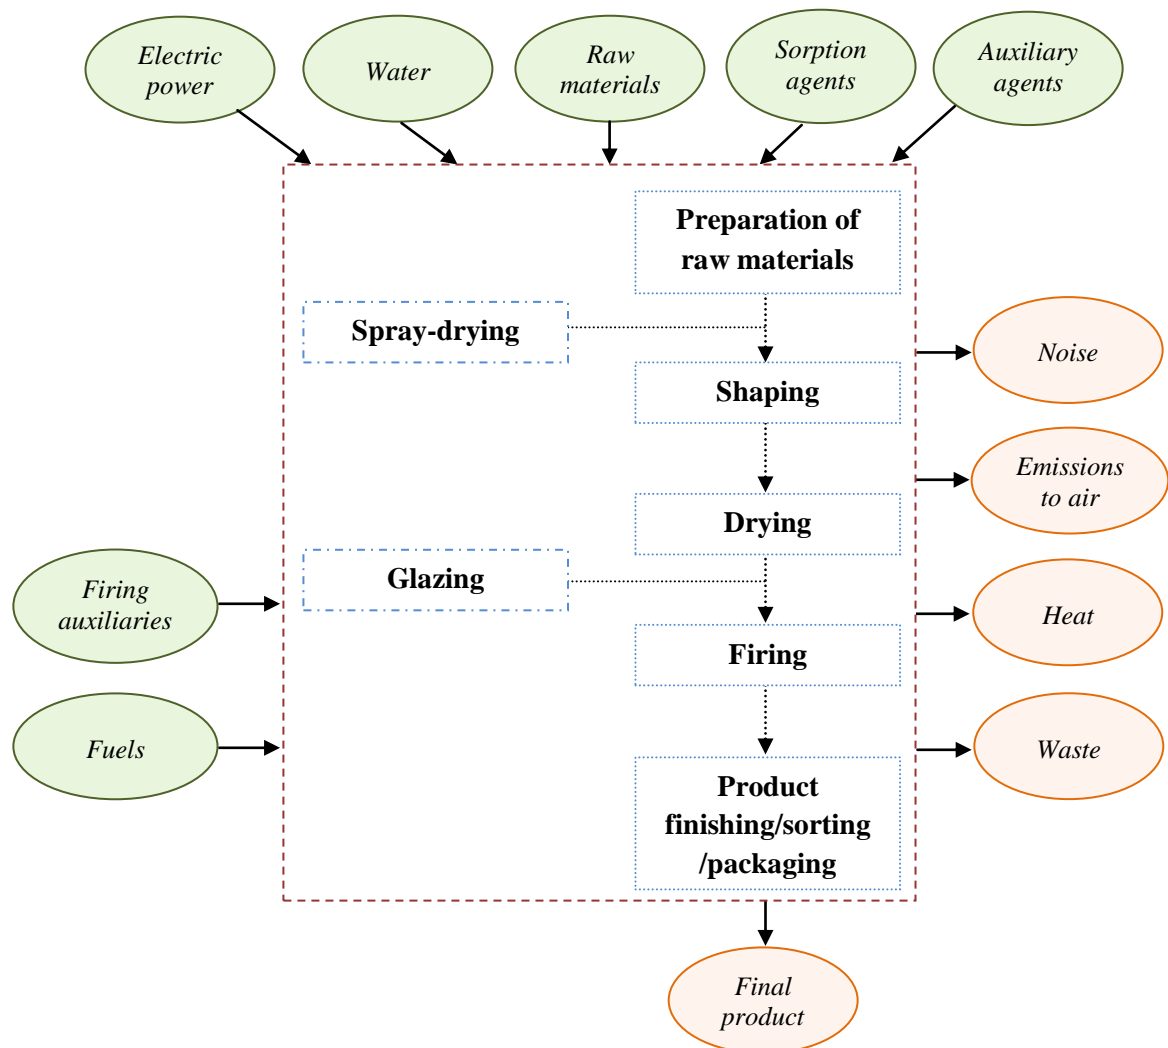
Electric power

Water

Raw materials

Sorption agents

Auxiliary agents

Preparation of raw materials

Spray-drying

Shaping

Drying

Glazing

Firing

Product finishing/sorting /packaging

Firing auxiliaries

Fuels

Noise

Emissions to air

Heat

Waste

Final product